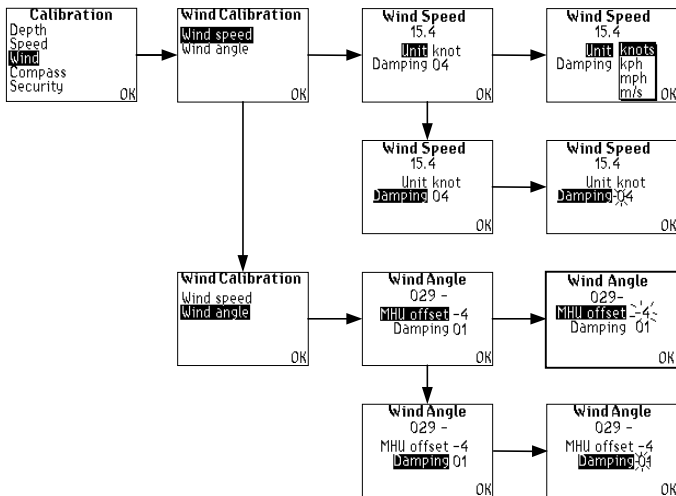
Calibration
Depth
Speed
Wind
Compass
Security
OK

Wind Calibration
Wind speed
Wind angle
OK

Wind Speed
15.4
Unit knot
Damping 04
OK

Wind Speed
15.4
Unit knots
kph
mph
m/s
Damping
OK

Wind Speed
15.4
Unit knot
Damping 04
OK

Wind Speed
15.4
Unit knot
Damping 04
OK

Wind Calibration
Wind speed
Wind angle
OK

Wind Angle
029 -
MHU offset -4
Damping 01
OK

Wind Angle
029-
MHU offset -4
Damping 01
OK

Wind Angle
029 -
MHU offset -4
Damping 01
OK

Wind Angle
029 -
MHU offset -4
Damping 01
OK